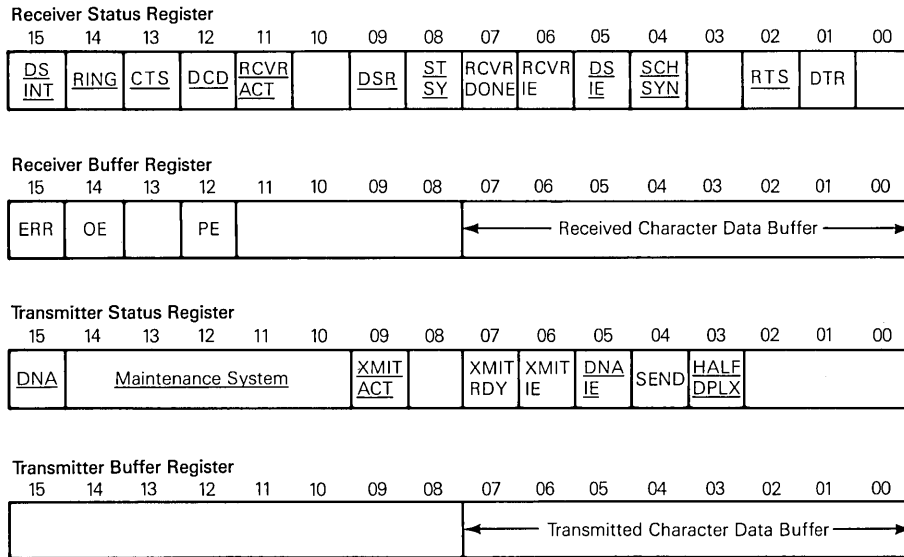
Receiver Status Register

| 15 | 14 | 13 | 12 | 11 | 10 | 09 | 08 | 07 | 06 | 05 | 04 | 03 | 02 | 01 | 00 |
|---|---|---|---|---|---|---|---|---|---|---|---|---|---|---|---|
| DS INT | RING | CTS | DCD | RCVR ACT | | DSR | ST SY | RCVR DONE | RCVR IE | DS IE | SCH SYN | | RTS | DTR | |

Receiver Buffer Register

| 15 | 14 | 13 | 12 | 11 | 10 | 09 | 08 | 07 | 06 | 05 | 04 | 03 | 02 | 01 | 00 |
|---|---|---|---|---|---|---|---|---|---|---|---|---|---|---|---|
| ERR | OE | | PE | | | | | Received Character Data Buffer | | | | | | | |

Transmitter Status Register

| 15 | 14 | 13 | 12 | 11 | 10 | 09 | 08 | 07 | 06 | 05 | 04 | 03 | 02 | 01 | 00 |
|---|---|---|---|---|---|---|---|---|---|---|---|---|---|---|---|
| DNA | Maintenance System | | | | | XMIT ACT | | XMIT RDY | XMIT IE | DNA IE | SEND | HALF DPLX | | | |

Transmitter Buffer Register

| 15 | 14 | 13 | 12 | 11 | 10 | 09 | 08 | 07 | 06 | 05 | 04 | 03 | 02 | 01 | 00 |
|---|---|---|---|---|---|---|---|---|---|---|---|---|---|---|---|
| | | | | | | | | Transmitted Character Data Buffer | | | | | | | |